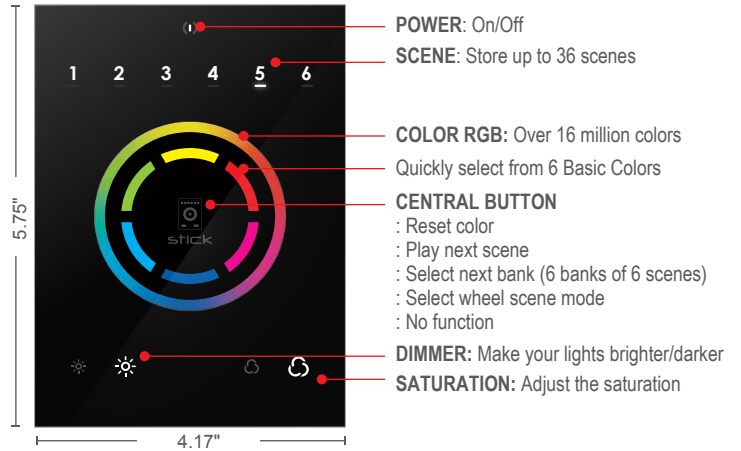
5.75"

1 2 3 4 5 6

stick

4.17"

POWER: On/Off

SCENE: Store up to 36 scenes

COLOR RGB: Over 16 million colors

Quickly select from 6 Basic Colors

CENTRAL BUTTON
: Reset color
: Play next scene
: Select next bank (6 banks of 6 scenes)
: Select wheel scene mode
: No function

DIMMER: Make your lights brighter/darker

SATURATION: Adjust the saturation